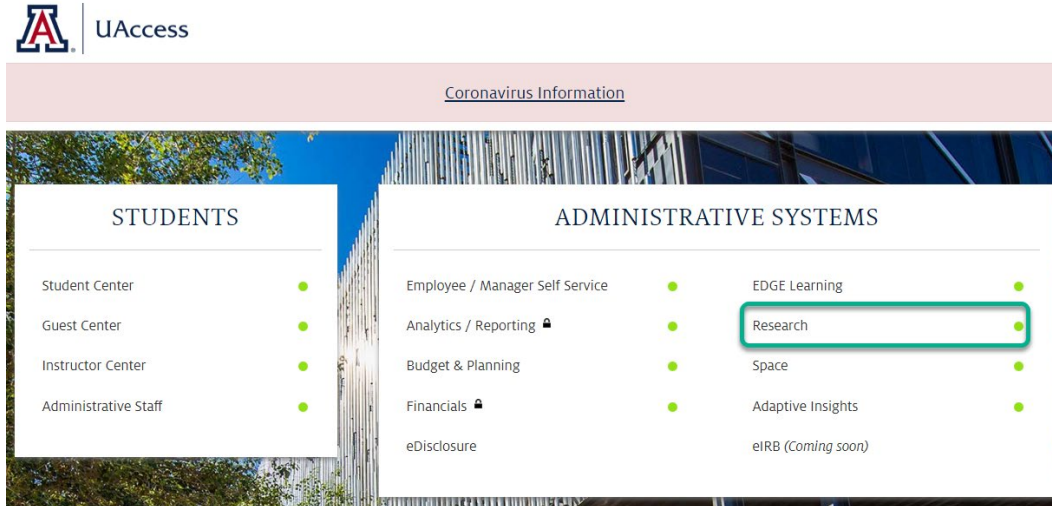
A UAccess

Coronavirus Information

STUDENTS

Student Center
Guest Center
Instructor Center
Administrative Staff

ADMINISTRATIVE SYSTEMS

Employee / Manager Self Service
Analytics / Reporting
Budget & Planning
Financials
eDisclosure

EDGE Learning
Research
Space
Adaptive Insights
eIRB *(Coming soon)*